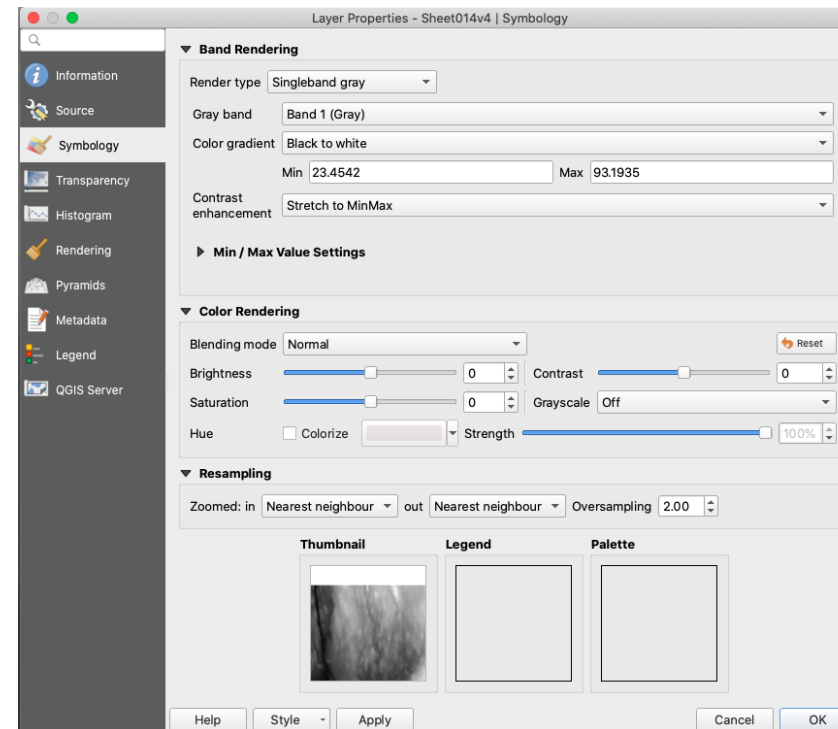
Layer Properties - Sheet014v4 | Symbology

Information
Source
Symbology
Transparency
Histogram
Rendering
Pyramids
Metadata
Legend
QGIS Server

Band Rendering

Render type Singleband gray

Gray band Band 1 (Gray)

Color gradient Black to white

Min 23.4542 Max 93.1935

Contrast enhancement Stretch to MinMax

Min / Max Value Settings

Color Rendering

Blending mode Normal Reset

Brightness 0 Contrast 0

Saturation 0 Grayscale Off

Hue Colorize Strength 100%

Resampling

Zoomed: in Nearest neighbour out Nearest neighbour Oversampling 2.00

Thumbnail Legend Palette

Help Style Apply Cancel OK